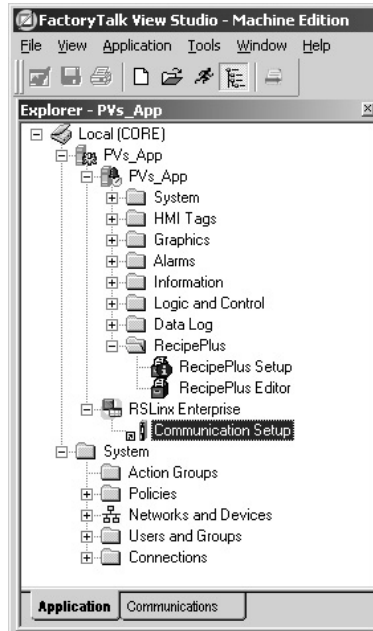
FactoryTalk View Studio - Machine Edition

File View Application Tools Window Help

Explorer - PVs_App

Local (CORE)
PVs_App
PVs_App
System
HMI Tags
Graphics
Alarms
Information
Logic and Control
Data Log
RecipePlus
RecipePlus Setup
RecipePlus Editor
RSLinx Enterprise
Communication Setup
System
Action Groups
Policies
Networks and Devices
Users and Groups
Connections

Application Communications